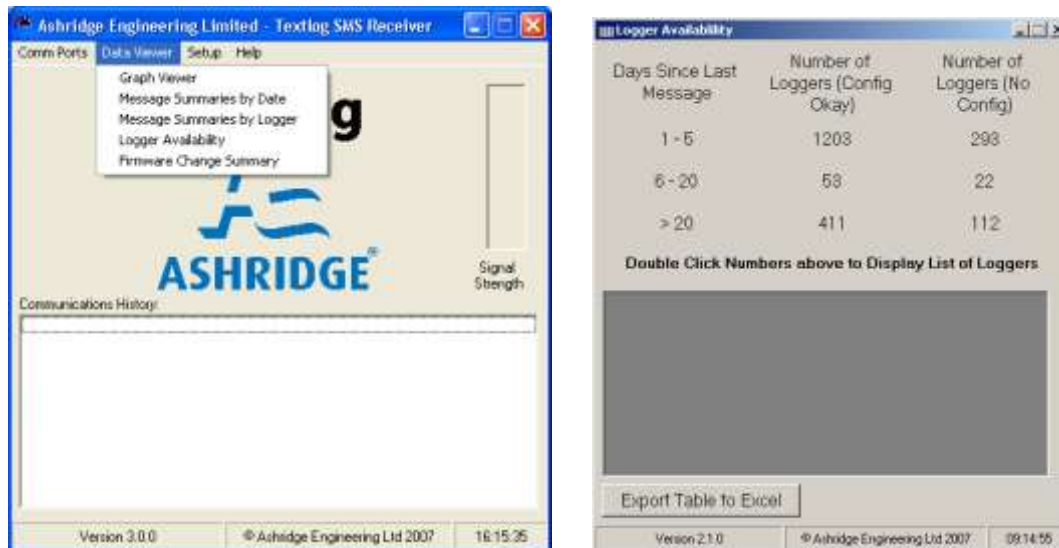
Ashridge Engineering Limited - Textlog SMS Receiver

Comm Ports Data Viewer Setup Help

Graph Viewer
Message Summaries by Date
Message Summaries by Logger
Logger Availability
Firmware Change Summary

g

ASHRIDGE®

Signal Strength

Communications History:

Version 3.0.0 © Ashridge Engineering Ltd 2007 16:15:35

Logger Availability

| Days Since Last Message | Number of Loggers (Config Okay) | Number of Loggers (No Config) |
|---|---|---|
| 1 - 5 | 1203 | 293 |
| 6 - 20 | 58 | 22 |
| > 20 | 411 | 112 |

Double Click Numbers above to Display List of Loggers

Export Table to Excel

Version 2.1.0 © Ashridge Engineering Ltd 2007 09:14:55